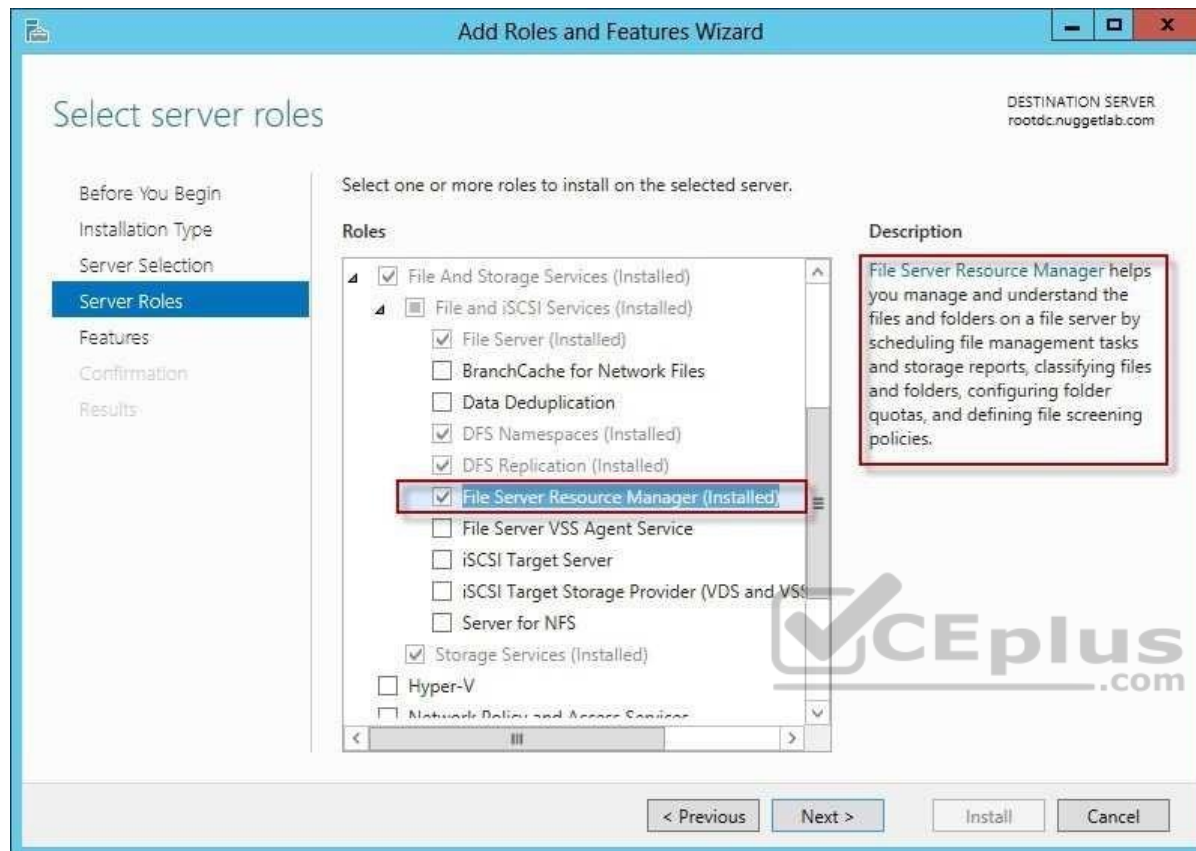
Add Roles and Features Wizard

Select server roles

DESTINATION SERVER
rootdc.nuggetlab.com

Before You Begin
Installation Type
Server Selection
Server Roles
Features
Confirmation
Results

Select one or more roles to install on the selected server.

Roles

File And Storage Services (Installed)
File and iSCSI Services (Installed)
File Server (Installed)
BranchCache for Network Files
Data Deduplication
DFS Namespaces (Installed)
DFS Replication (Installed)
File Server Resource Manager (Installed)
File Server VSS Agent Service
iSCSI Target Server
iSCSI Target Storage Provider (VDS and VSS
Server for NFS
Storage Services (Installed)
Hyper-V
Network Policy and Access Services

Description

File Server Resource Manager helps you manage and understand the files and folders on a file server by scheduling file management tasks and storage reports, classifying files and folders, configuring folder quotas, and defining file screening policies.

VCEplus
.com

< Previous
Next >
Install
Cancel